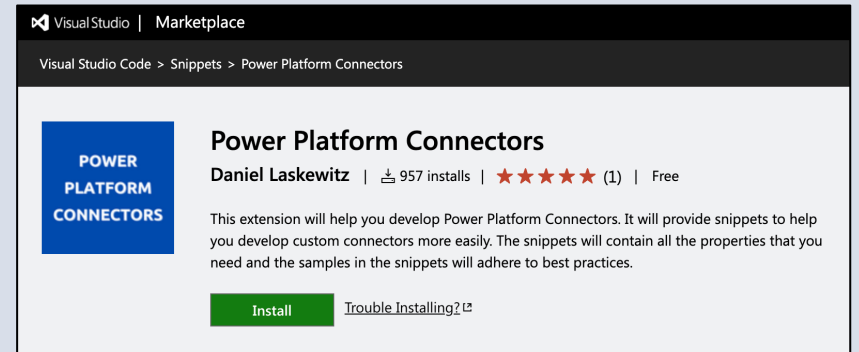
Visual Studio | Marketplace

Visual Studio Code > Snippets > Power Platform Connectors

POWER PLATFORM CONNECTORS

Power Platform Connectors

Daniel Laskewitz | 957 installs | ★★★★★ (1) | Free

This extension will help you develop Power Platform Connectors. It will provide snippets to help you develop custom connectors more easily. The snippets will contain all the properties that you need and the samples in the snippets will adhere to best practices.

Install

Trouble Installing?